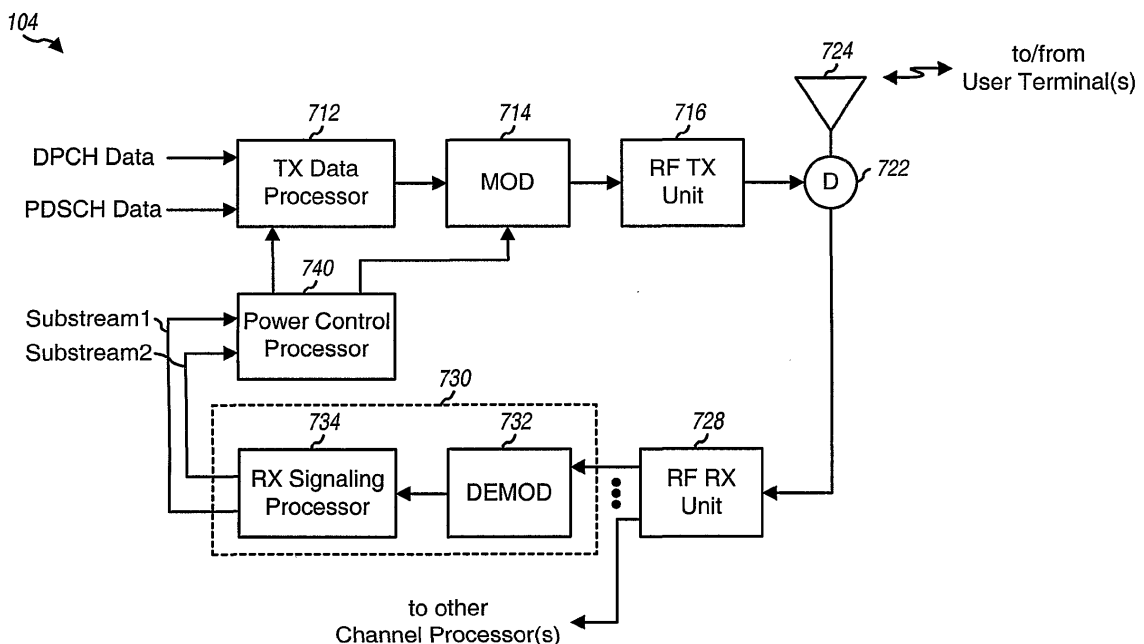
104

724

to/from
User Terminal(s)

712
TX Data Processor

714
MOD

716
RF TX Unit

D
722

DPCH Data

PDSCH Data

740

Substream1
Substream2

Power Control Processor

730

734
RX Signaling Processor

732
DEMOD

728
RF RX Unit

to other
Channel Processor(s)